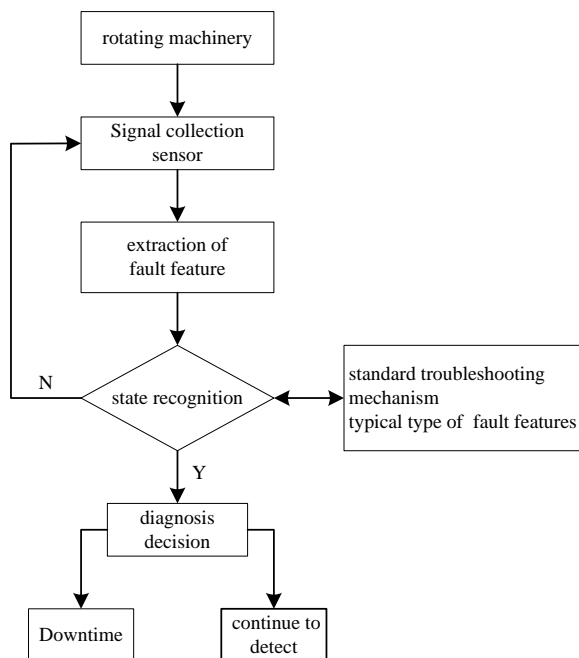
rotating machinery

Signal collection sensor

extraction of fault feature

N

state recognition

standard troubleshooting mechanism
typical type of fault features

Y

diagnosis decision

Downtime

continue to detect